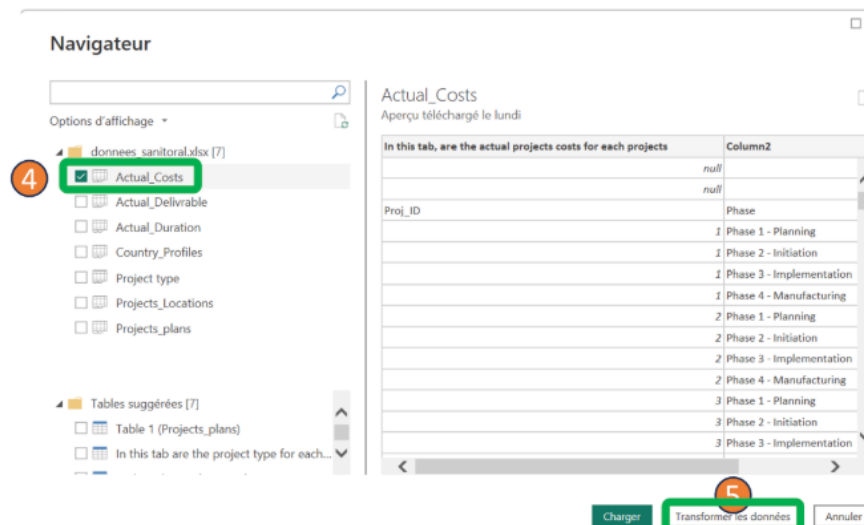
Navigateur

Options d'affichage

donnees_sanitoral.xlsx [7]

4

Actual_Costs

Actual_Deliverable

Actual_Duration

Country_Profiles

Project type

Projects_Locations

Projects_plans

Tables suggérées [7]

Table 1 (Projects_plans)

In this tab are the project type for each...

Actual_Costs

Aperçu téléchargé le lundi

| In this tab, are the actual projects costs for each projects | Column2 |
|---|---|
| null | |
| null | |
| Proj_ID | Phase |
| 1 | Phase 1 - Planning |
| 1 | Phase 2 - Initiation |
| 1 | Phase 3 - Implementation |
| 1 | Phase 4 - Manufacturing |
| 2 | Phase 1 - Planning |
| 2 | Phase 2 - Initiation |
| 2 | Phase 3 - Implementation |
| 2 | Phase 4 - Manufacturing |
| 3 | Phase 1 - Planning |
| 3 | Phase 2 - Initiation |
| 3 | Phase 3 - Implementation |

5

Charger

Transformer les données

Annuler